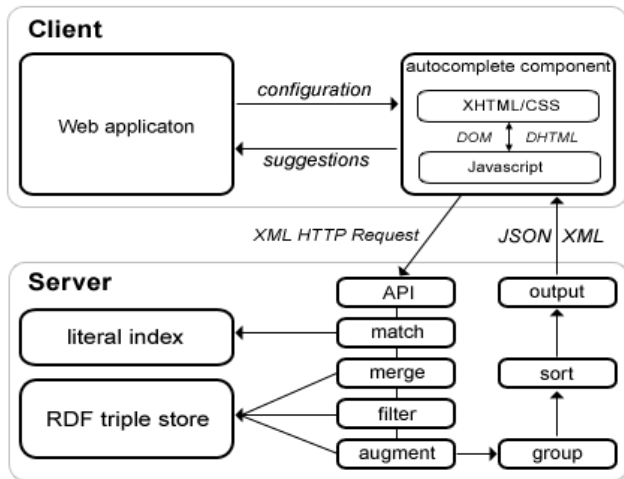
Client

Web applicaton

configuration

suggestions

autocomplete component

XHTML/CSS

DOM

DHTML

Javascript

XML HTTP Request

JSON XML

Server

API

output

literal index

match

merge

sort

RDF triple store

filter

augment

group